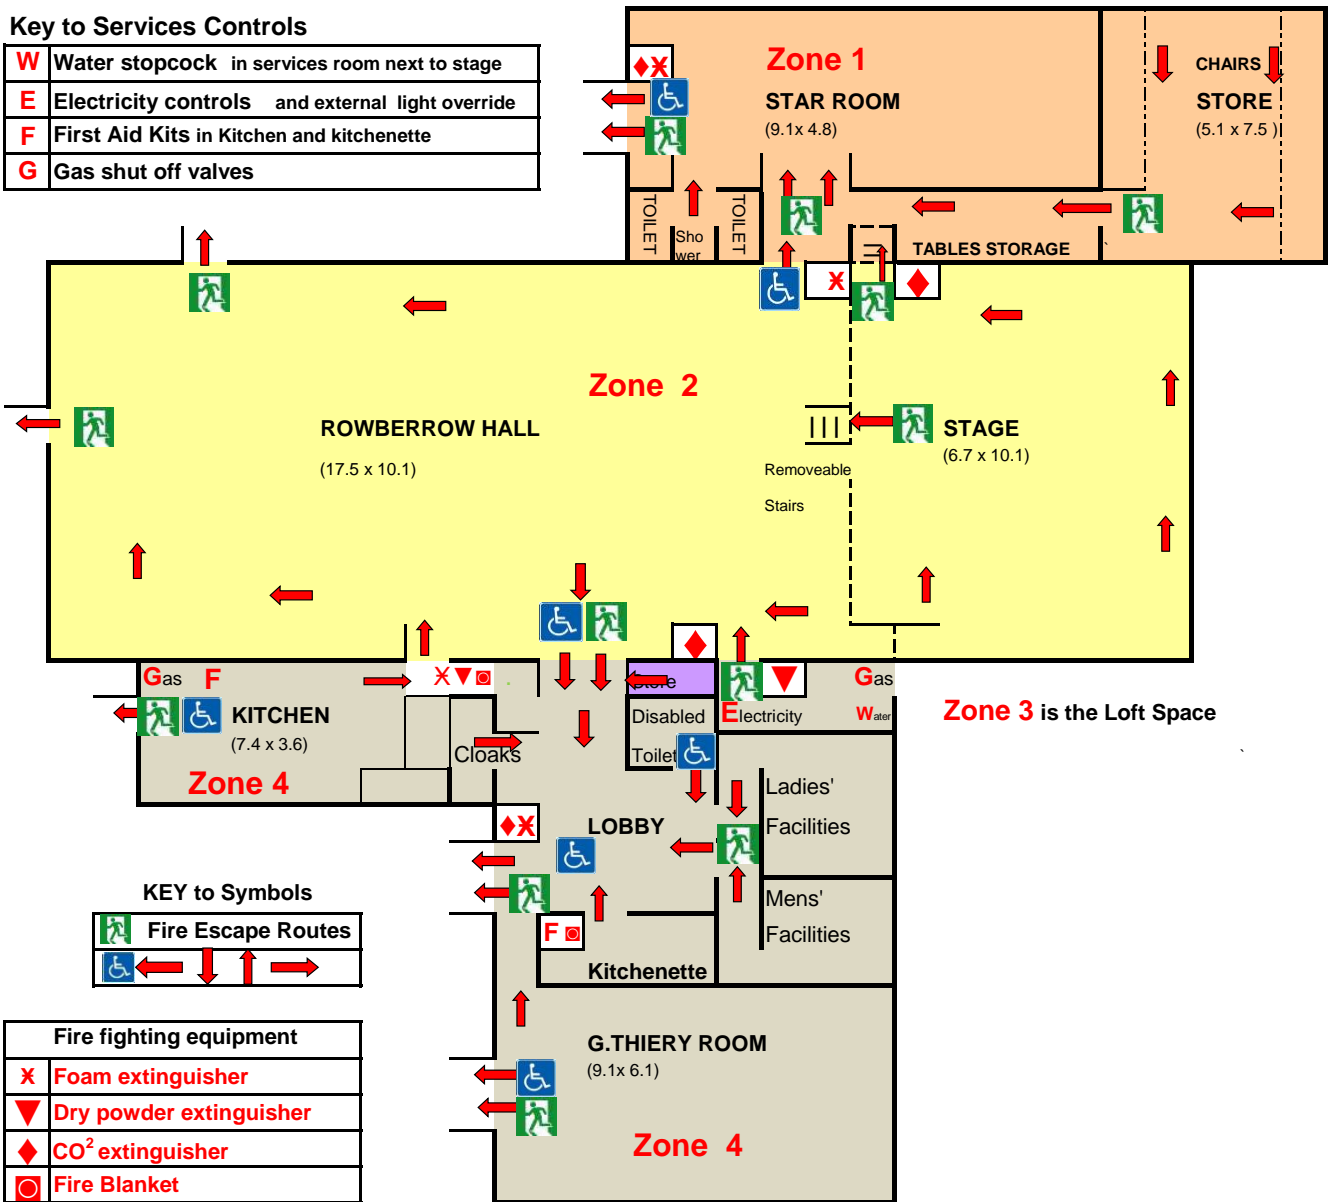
Key to Services Controls

| W | Water stopcock in services room next to stage |
|---|---|
| E | Electricity controls and external light override |
| F | First Aid Kits in Kitchen and kitchenette |
| G | Gas shut off valves |

Zone 1
STAR ROOM
(9.1x 4.8)

CHAIRS
STORE
(5.1 x 7.5 )

TOILET
Shower
TOILET

TABLES STORAGE

Zone 2
ROWBERROW HALL
(17.5 x 10.1)

Removeable
Stairs

STAGE
(6.7 x 10.1)

Gas F
KITCHEN
(7.4 x 3.6)
Zone 4

Cloaks

Store
Disabled
Toilet

Electricity

Gas
Water

Zone 3 is the Loft Space

LOBBY

Ladies'
Facilities

Mens'
Facilities

F

Kitchenette

KEY to Symbols

| Fire Escape Routes |
|---|

G.THIERY ROOM
(9.1x 6.1)

Zone 4

| Fire fighting equipment |
|---|
| Foam extinguisher |
| Dry powder extinguisher |
| $CO^2$ extinguisher |
| Fire Blanket |